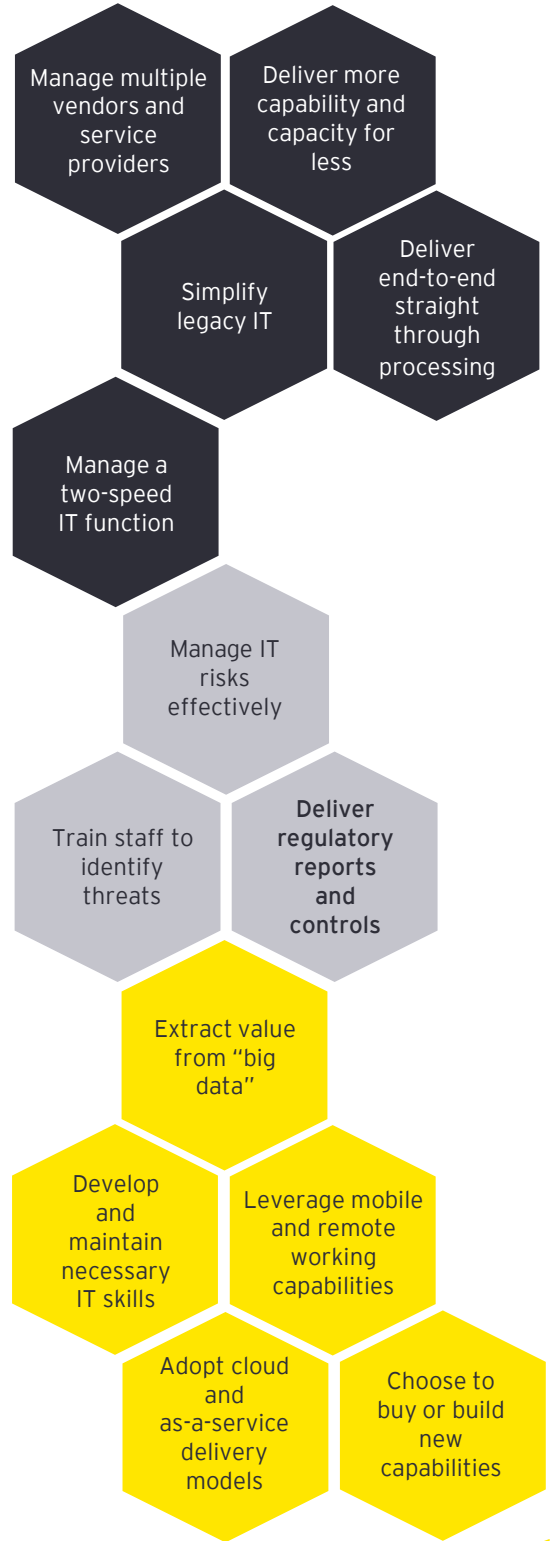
Manage multiple vendors and service providers

Deliver more capability and capacity for less

Simplify legacy IT

Deliver end-to-end straight through processing

Manage a two-speed IT function

Manage IT risks effectively

Train staff to identify threats

Deliver regulatory reports and controls

Extract value from "big data"

Develop and maintain necessary IT skills

Leverage mobile and remote working capabilities

Adopt cloud and as-a-service delivery models

Choose to buy or build new capabilities